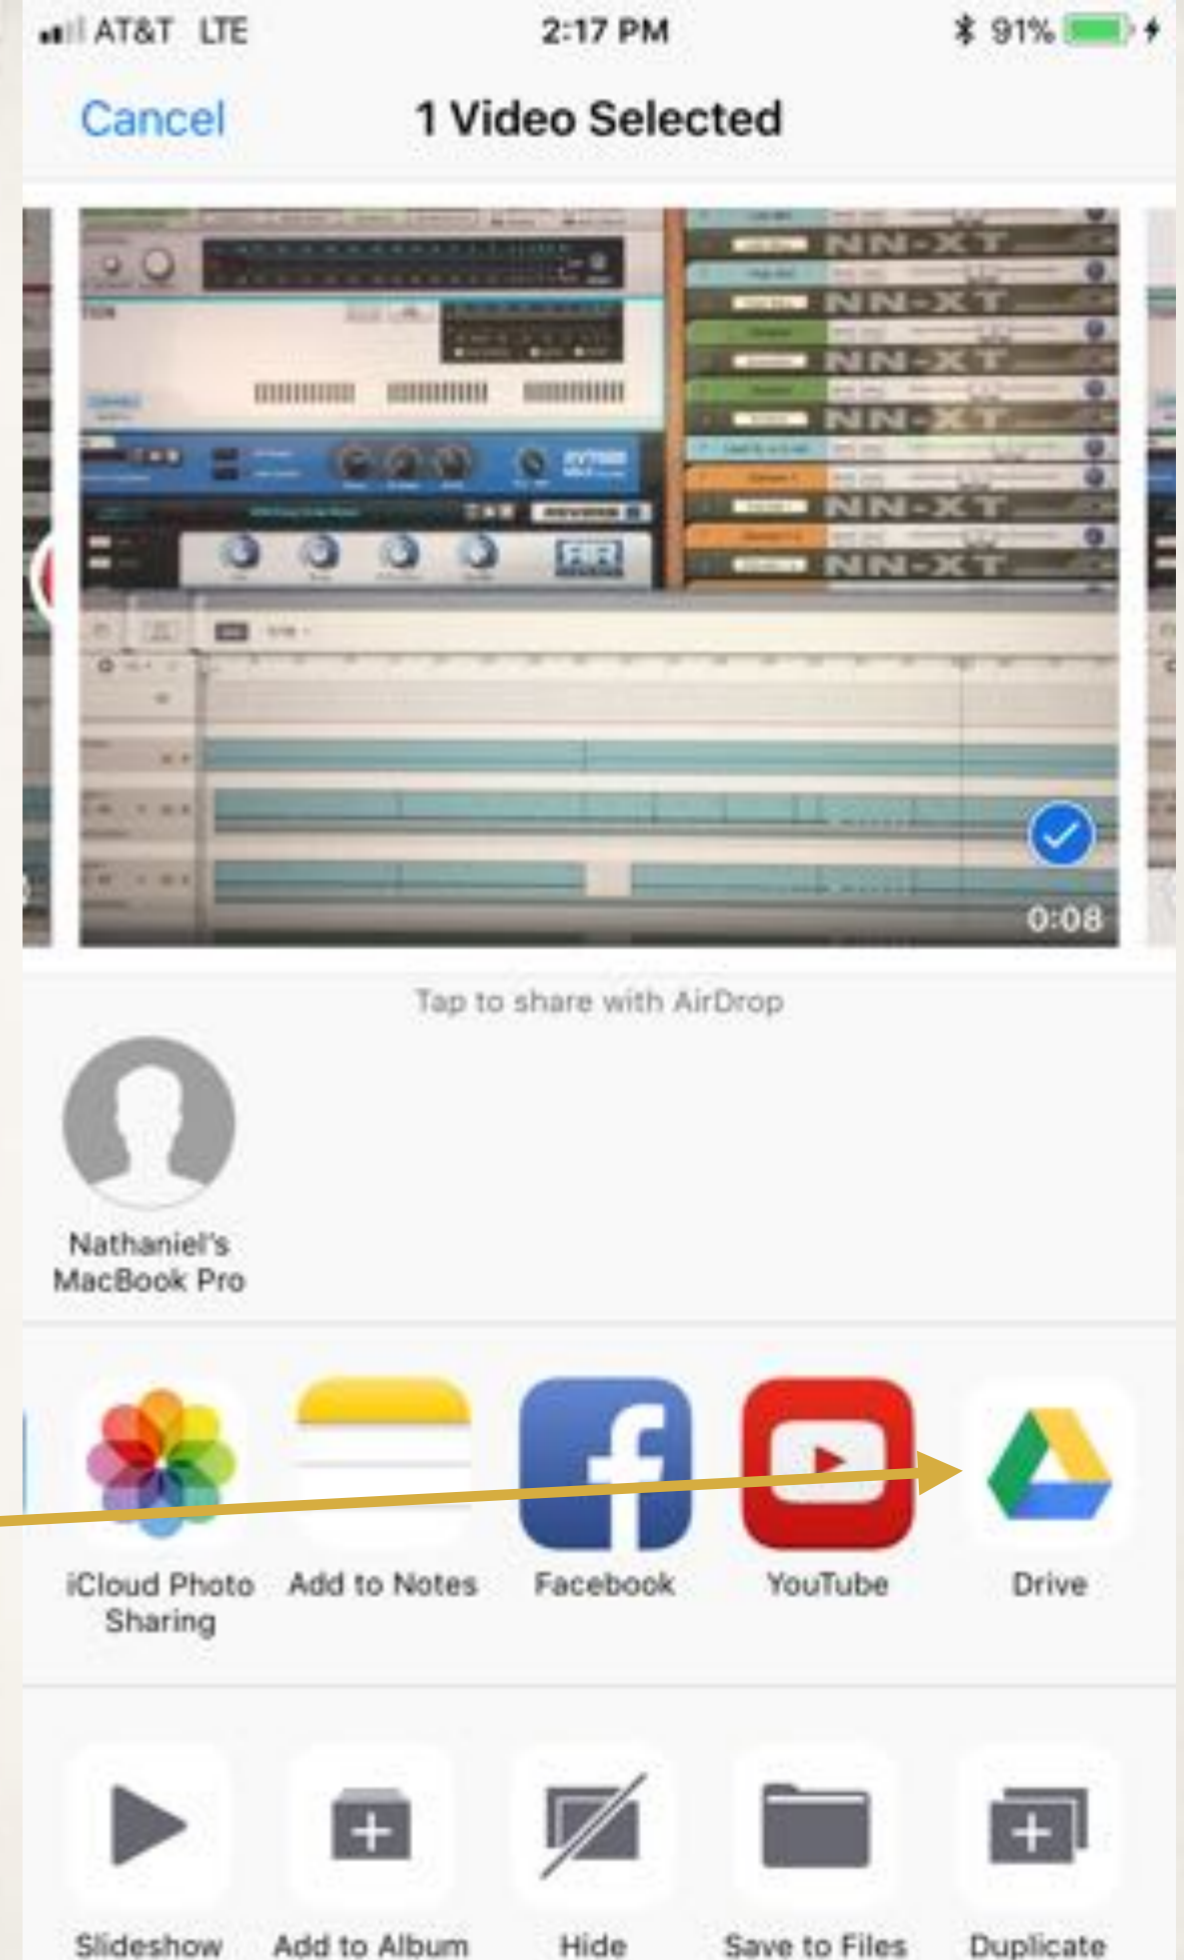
AT&T LTE 2:17 PM 91%

Cancel 1 Video Selected

NN-XT
NN-XT
NN-XT
NN-XT
NN-XT
NN-XT

0:08

Tap to share with AirDrop

Nathaniel's MacBook Pro

iCloud Photo Sharing
Add to Notes
Facebook
YouTube
Drive

Slideshow
Add to Album
Hide
Save to Files
Duplicate